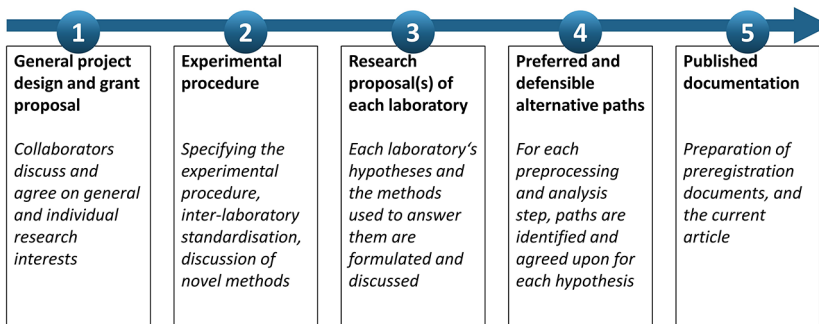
1

General project design and grant proposal

Collaborators discuss and agree on general and individual research interests

2

Experimental procedure

Specifying the experimental procedure, inter-laboratory standardisation, discussion of novel methods

3

Research proposal(s) of each laboratory

Each laboratory's hypotheses and the methods used to answer them are formulated and discussed

4

Preferred and defensible alternative paths

For each preprocessing and analysis step, paths are identified and agreed upon for each hypothesis

5

Published documentation

Preparation of preregistration documents, and the current article